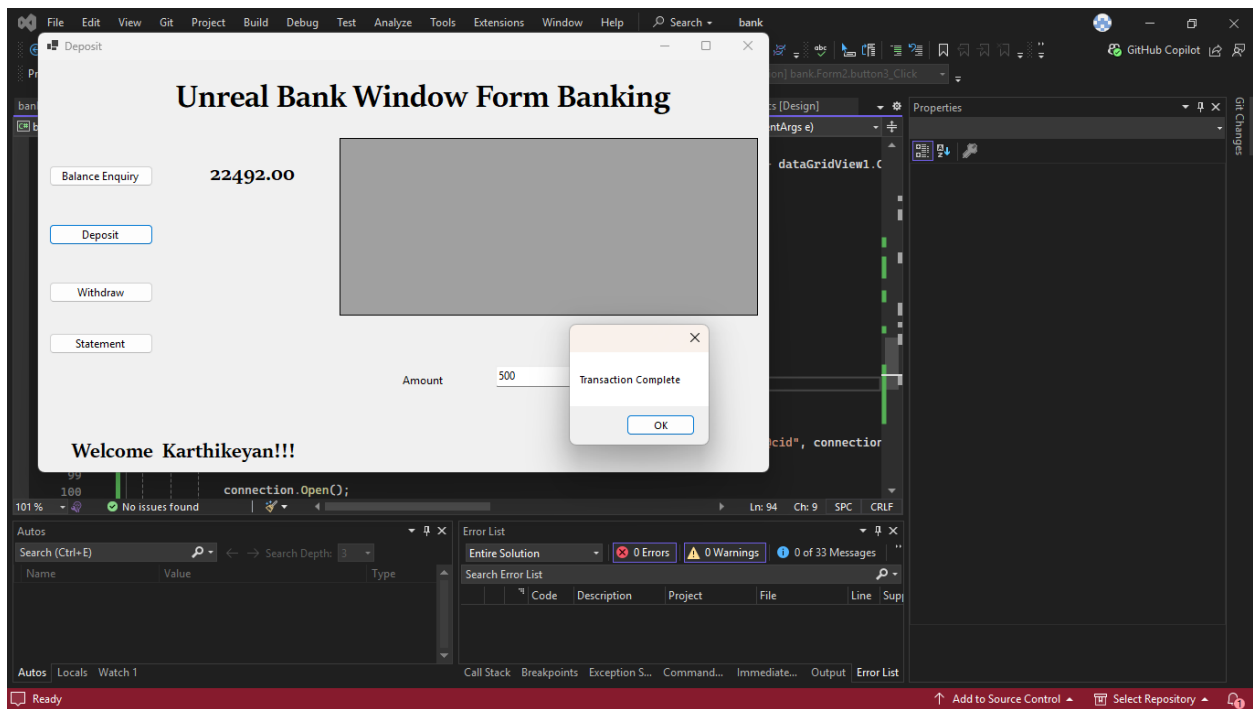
File Edit View Git Project Build Debug Test Analyze Tools Extensions Window Help Search bank

GitHub Copilot

Deposit

Unreal Bank Window Form Banking

Balance Enquiry

22492.00

Deposit

Withdraw

Statement

Amount 500

Transaction Complete

OK

Welcome Karthikeyan!!!

on] bank.Form2.button3_Click

cs [Design]

ntArgs e)

dataGridView1.C

cid", connectior

99
100 connection.Open();

Properties

Git Changes

101 % No issues found Ln: 94 Ch: 9 SPC CRLF

Autos

Search (Ctrl+E) Search Depth: 3

| Name | Value | Type |
|---|---|---|

Autos Locals Watch 1

Error List

Entire Solution 0 Errors 0 Warnings 0 of 33 Messages

Search Error List

| Code | Description | Project | File | Line | Sup |
|---|---|---|---|---|---|

Call Stack Breakpoints Exception S... Command... Immediate... Output Error List

Ready Add to Source Control Select Repository